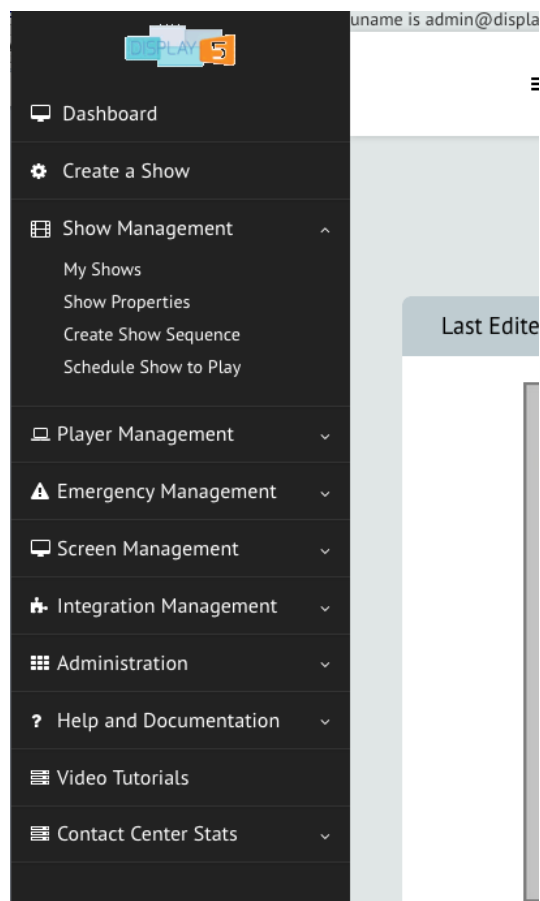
uname is admin@displa

DISPLAY 5

Dashboard

Create a Show

Show Management

My Shows

Show Properties

Create Show Sequence

Schedule Show to Play

Player Management

Emergency Management

Screen Management

Integration Management

Administration

Help and Documentation

Video Tutorials

Contact Center Stats

Last Edite